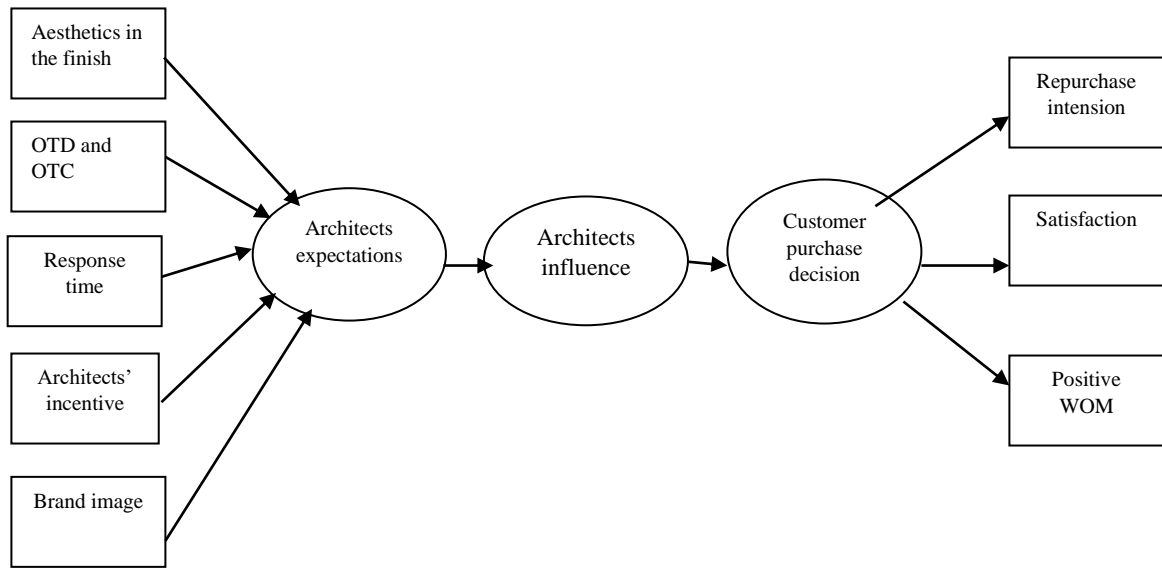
Aesthetics in the finish

OTD and OTC

Response time

Architects' incentive

Brand image

Architects expectations

Architects influence

Customer purchase decision

Repurchase intension

Satisfaction

Positive WOM